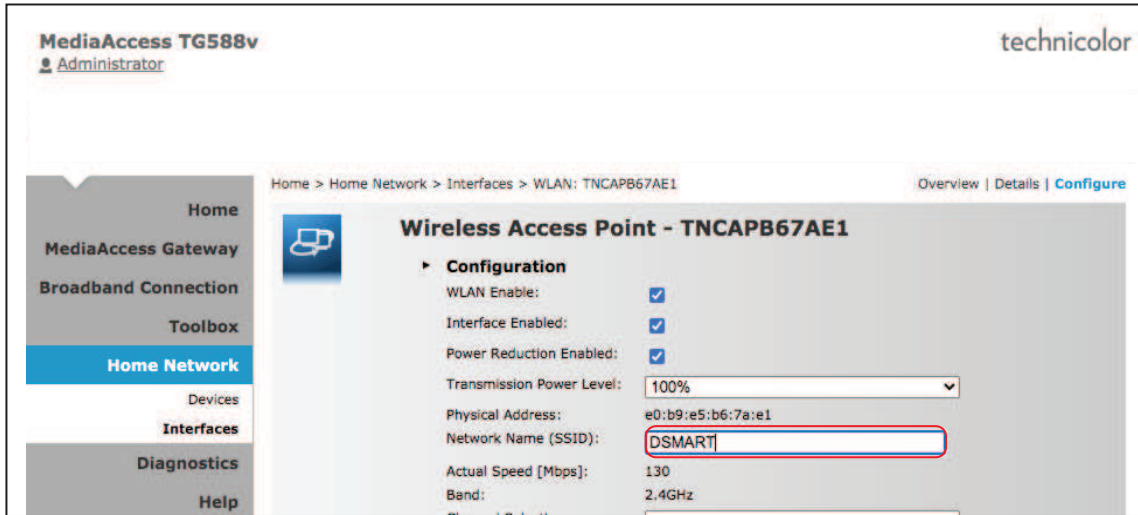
MediaAccess TG588v
Administrator

technicolor

Home
MediaAccess Gateway
Broadband Connection
Toolbox
Home Network
Devices
Interfaces
Diagnostics
Help

Home > Home Network > Interfaces > WLAN: TNCAPB67AE1

Overview | Details | Configure

Wireless Access Point - TNCAPB67AE1

Configuration

| | |
|---|---|
| WLAN Enable: | ☑ |
| Interface Enabled: | ☑ |
| Power Reduction Enabled: | ☑ |
| Transmission Power Level: | 100% |
| Physical Address: | e0:b9:e5:b6:7a:e1 |
| Network Name (SSID): | DSMART |
| Actual Speed [Mbps]: | 130 |
| Band: | 2.4GHz |
| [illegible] | |